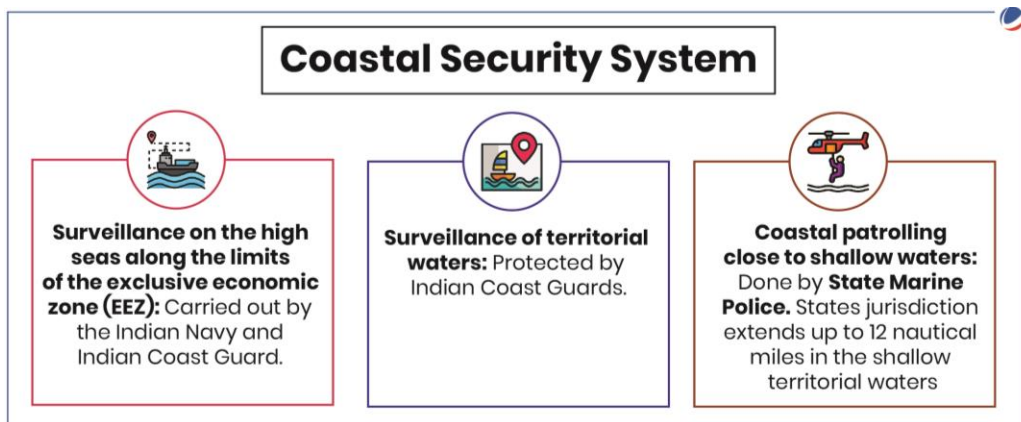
Coastal Security System

Surveillance on the high seas along the limits of the exclusive economic zone (EEZ): Carried out by the Indian Navy and Indian Coast Guard.

Surveillance of territorial waters: Protected by Indian Coast Guards.

Coastal patrolling close to shallow waters: Done by State Marine Police. States jurisdiction extends up to 12 nautical miles in the shallow territorial waters